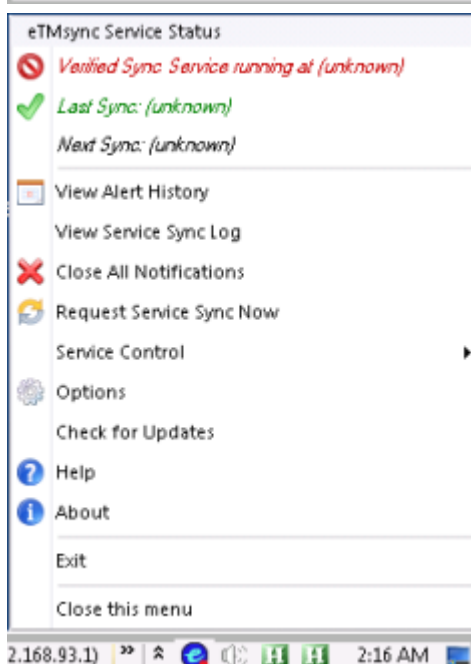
eTMsync Service Status

Verified Sync Service running at (unknown)

Last Sync: (unknown)

Next Sync: (unknown)

View Alert History

View Service Sync Log

Close All Notifications

Request Service Sync Now

Service Control

Options

Check for Updates

Help

About

Exit

Close this menu

2.168.93.1) » 2:16 AM